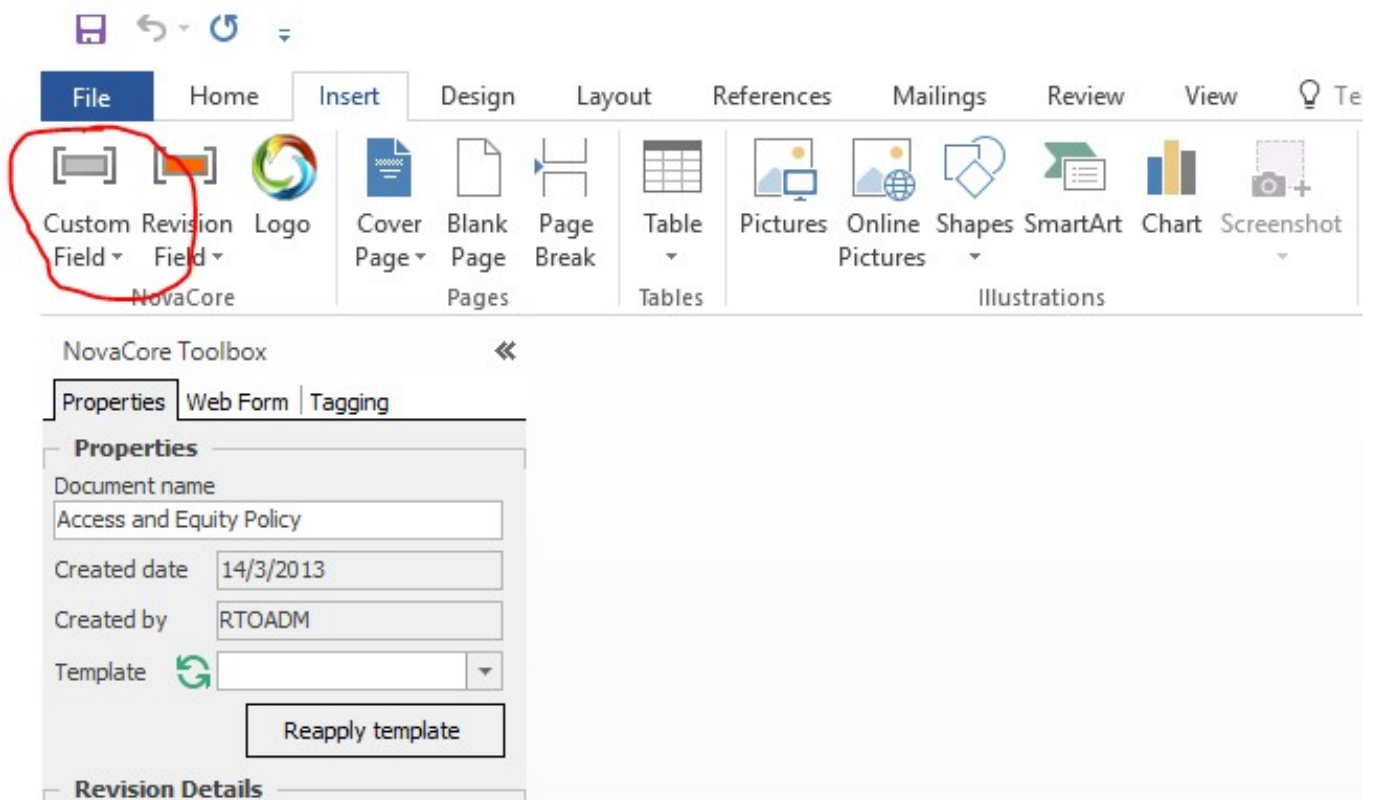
File Home Insert Design Layout References Mailings Review View Te

Custom Field
Revision Field
Logo
NovaCore

Cover Page
Blank Page
Page Break
Pages

Table
Tables

Pictures
Online Pictures
Shapes
SmartArt
Chart
Screenshot
Illustrations

NovaCore Toolbox

Properties | Web Form | Tagging

Properties

Document name
Access and Equity Policy

Created date 14/3/2013

Created by RTOADM

Template

Reapply template

Revision Details